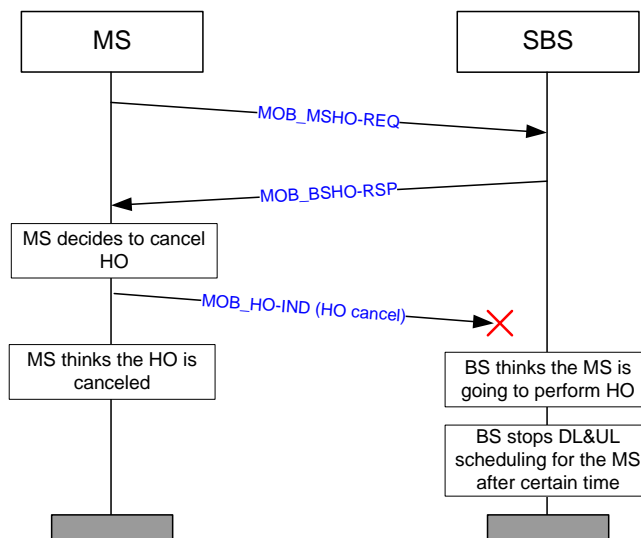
MS

SBS

MOB_MSHO-REQ

MOB_BSHO-RSP

MS decides to cancel HO

MOB_HO-IND (HO cancel)

MS thinks the HO is canceled

BS thinks the MS is going to perform HO

BS stops DL&UL scheduling for the MS after certain time